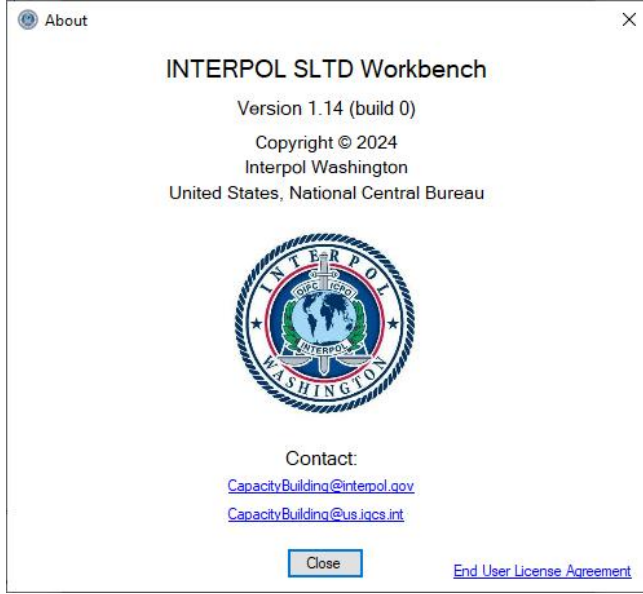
About

X

INTERPOL SLTD Workbench

Version 1.14 (build 0)

Copyright © 2024
Interpol Washington
United States, National Central Bureau

INTERPOL
OIPC ICPO
INTERPOL
WASHINGTON

Contact:

CapacityBuilding@interpol.gov

CapacityBuilding@us.igcs.int

Close

End User License Agreement